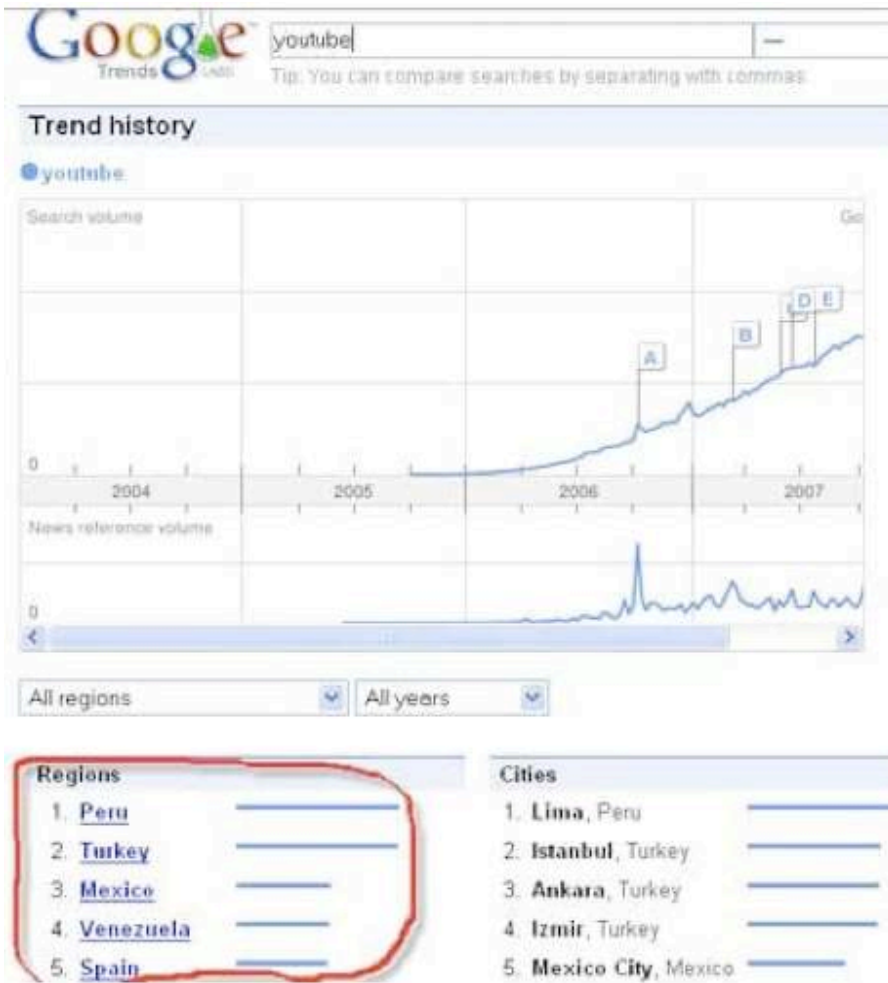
Google Trends Labs

youtube

Tip: You can compare searches by separating with commas

Trend history

youtube

Search volume

Go

A B C D E

0

2004 2005 2006 2007

News reference volume

0

All regions

All years

Regions

1. Peru
2. Turkey
3. Mexico
4. Venezuela
5. Spain

Cities

1. Lima, Peru
2. Istanbul, Turkey
3. Ankara, Turkey
4. Izmir, Turkey
5. Mexico City, Mexico